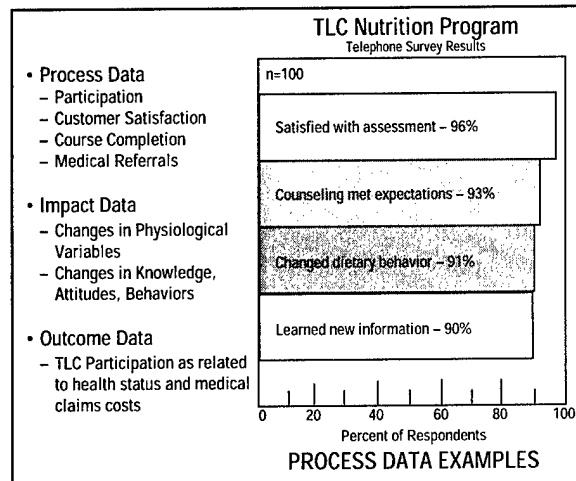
• Process Data
– Participation
– Customer Satisfaction
– Course Completion
– Medical Referrals

• Impact Data
– Changes in Physiological Variables
– Changes in Knowledge, Attitudes, Behaviors

• Outcome Data
– TLC Participation as related to health status and medical claims costs

TLC Nutrition Program
Telephone Survey Results

n=100

Satisfied with assessment – 96%

Counseling met expectations – 93%

Changed dietary behavior – 91%

Learned new information – 90%

0 20 40 60 80 100
Percent of Respondents

PROCESS DATA EXAMPLES